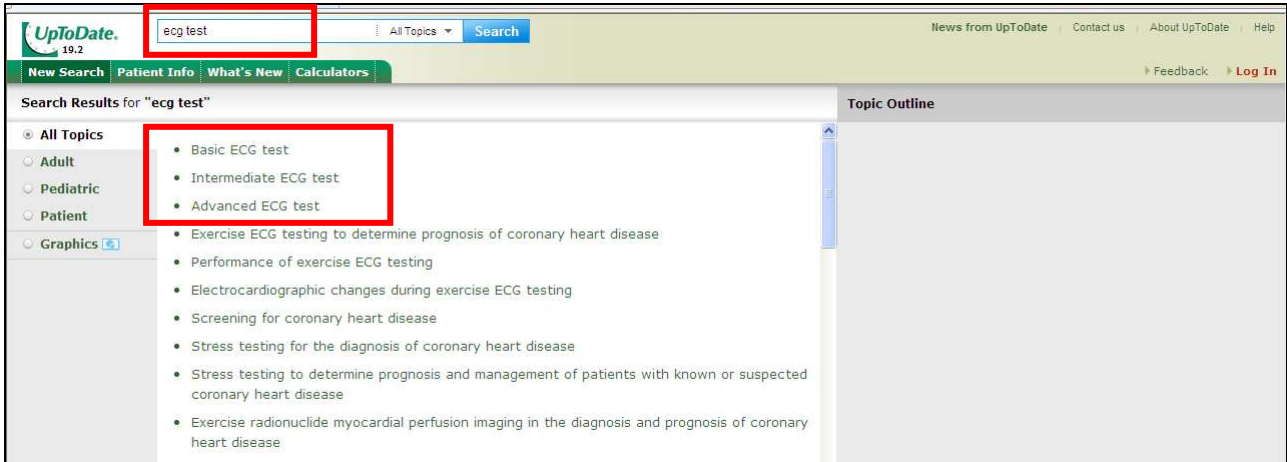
UpToDate. 19.2

ecg test

All Topics

Search

News from UpToDate | Contact us | About UpToDate | Help

New Search | Patient Info | What's New | Calculators

Feedback | Log In

Search Results for "ecg test"

Topic Outline

All Topics
Adult
Pediatric
Patient
Graphics

• Basic ECG test
• Intermediate ECG test
• Advanced ECG test
• Exercise ECG testing to determine prognosis of coronary heart disease
• Performance of exercise ECG testing
• Electrocardiographic changes during exercise ECG testing
• Screening for coronary heart disease
• Stress testing for the diagnosis of coronary heart disease
• Stress testing to determine prognosis and management of patients with known or suspected coronary heart disease
• Exercise radionuclide myocardial perfusion imaging in the diagnosis and prognosis of coronary heart disease